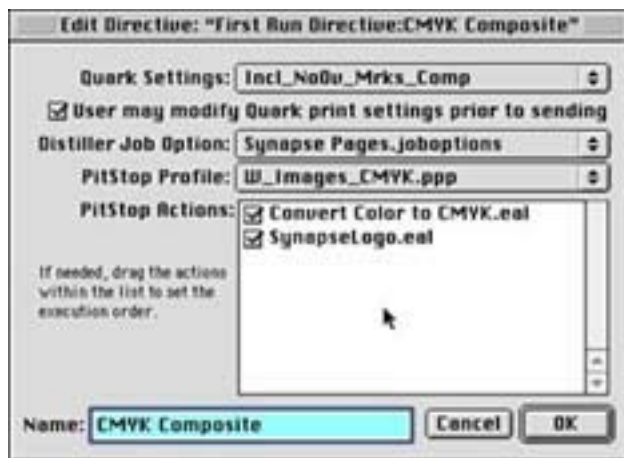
Edit Directive: "First Run Directive:CMYK Composite"

Quark Settings: Incl_NoOv_Mrks_Comp

☑ User may modify Quark print settings prior to sending

Distiller Job Option: Synapse Pages.joboptions

PitStop Profile: W_Images_CMYK.ppp

PitStop Actions:
☑ Convert Color to CMYK.eal
☑ SynapseLogo.eal

If needed, drag the actions within the list to set the execution order.

Name: CMYK Composite

Cancel

OK